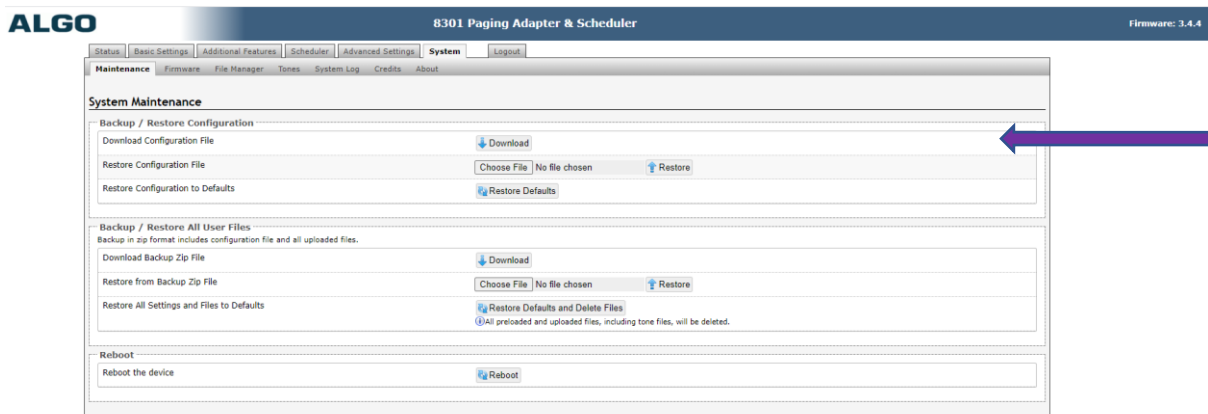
ALGO

8301 Paging Adapter & Scheduler

Firmware: 3.4.4

Status | Basic Settings | Additional Features | Scheduler | Advanced Settings | System | Logout

Maintenance | Firmware | File Manager | Tones | System Log | Credits | About

System Maintenance

Backup / Restore Configuration

Download Configuration File — Download

Restore Configuration File — Choose File No file chosen — Restore

Restore Configuration to Defaults — Restore Defaults

Backup / Restore All User Files

Backup in zip format includes configuration file and all uploaded files.

Download Backup Zip File — Download

Restore from Backup Zip File — Choose File No file chosen — Restore

Restore All Settings and Files to Defaults — Restore Defaults and Delete Files

All preloaded and uploaded files, including tone files, will be deleted.

Reboot

Reboot the device — Reboot